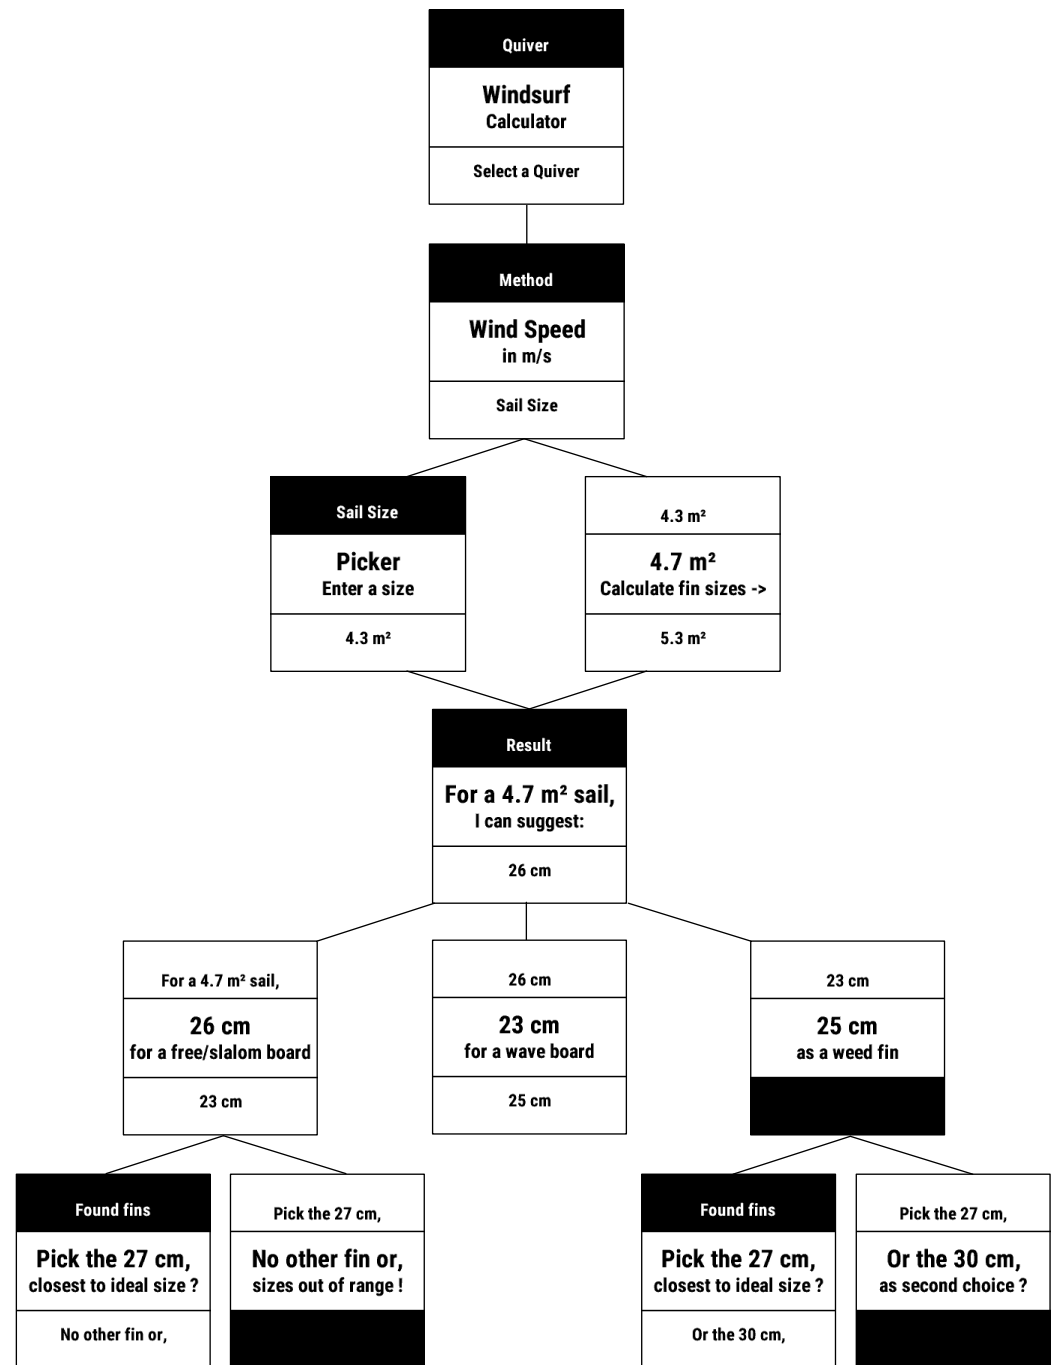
Quiver

Windsurf
Calculator

Select a Quiver

Method

Wind Speed
in m/s

Sail Size

Sail Size

Picker
Enter a size

4.3 m²

4.3 m²

4.7 m²
Calculate fin sizes ->

5.3 m²

Result

For a 4.7 m² sail,
I can suggest:

26 cm

For a 4.7 m² sail,

26 cm
for a free/slalom board

23 cm

26 cm

23 cm
for a wave board

25 cm

23 cm

25 cm
as a weed fin

Found fins

Pick the 27 cm,
closest to ideal size ?

No other fin or,

Pick the 27 cm,

No other fin or,
sizes out of range !

Found fins

Pick the 27 cm,
closest to ideal size ?

Or the 30 cm,

Pick the 27 cm,

Or the 30 cm,
as second choice ?